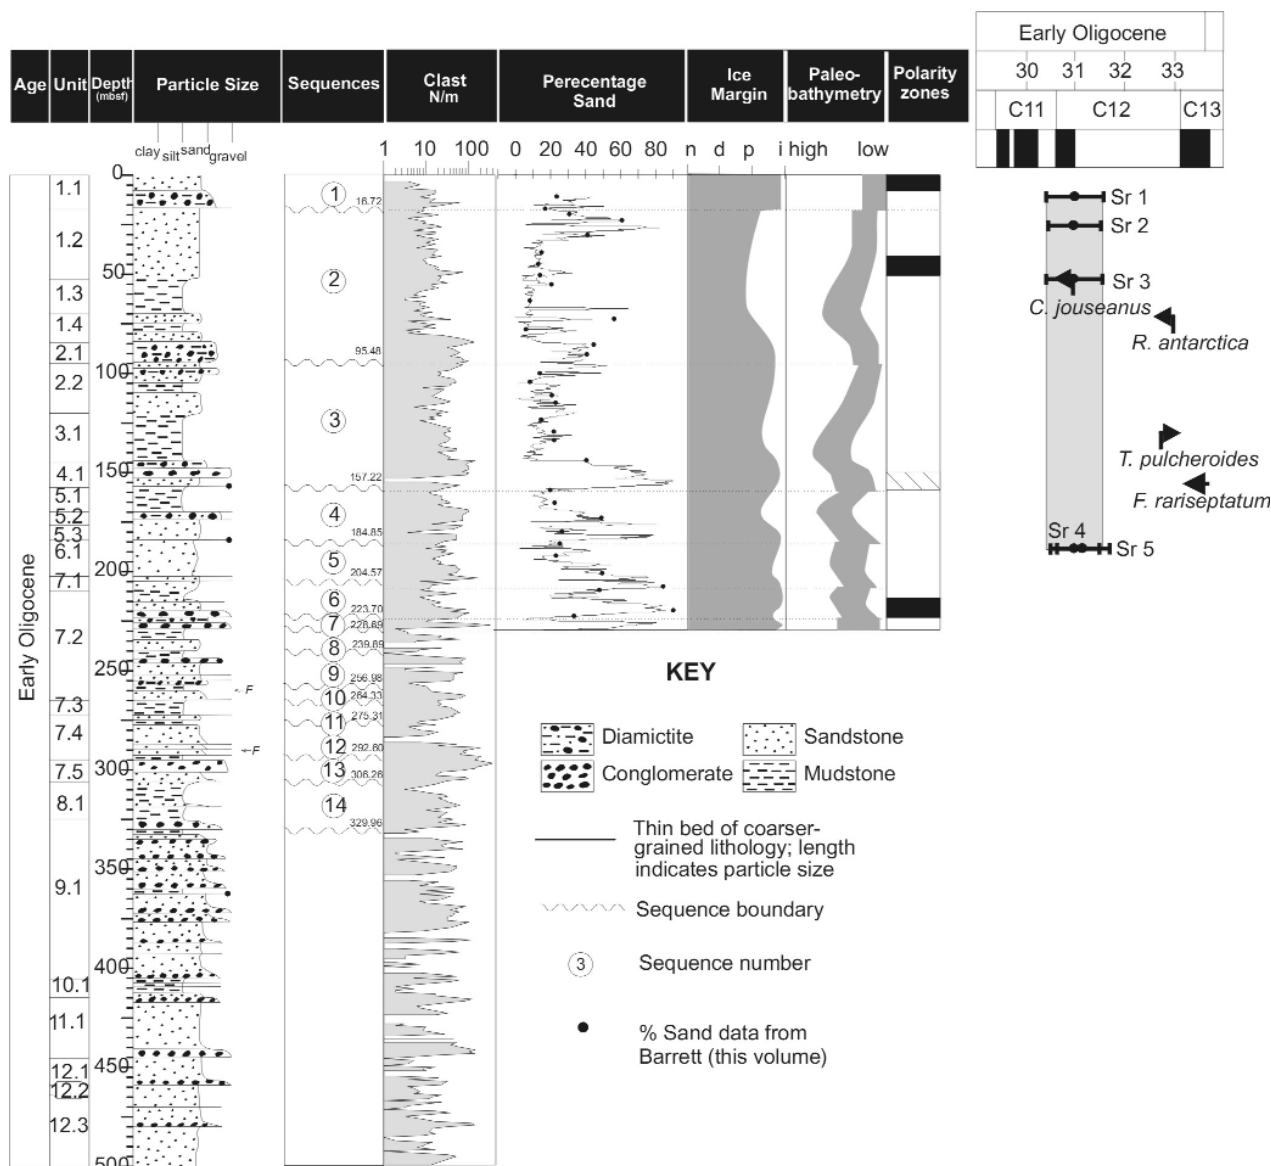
| Age | Unit | Depth (mbsf) | Particle Size | Sequences | Clast N/m | Perecentage Sand | Ice Margin | Paleo-bathymetry | Polarity zones |
|---|---|---|---|---|---|---|---|---|---|

Early Oligocene
30 31 32 33
C11 C12 C13

clay silt sand gravel
1 10 100
0 20 40 60 80
n d p i
high low

0
50
100
150
200
250
300
350
400
450
500

Early Oligocene

1.1
1.2
1.3
1.4
2.1
2.2
3.1
4.1
5.1
5.2
5.3
6.1
7.1
7.2
7.3
7.4
7.5
8.1
9.1
10.1
11.1
12.1
12.2
12.3

F
F

1 18.72
2 95.48
3 157.22
4 184.85
5 204.57
6 223.70
7 228.69
8 239.69
9 256.98
10 264.33
11 275.31
12 292.60
13 306.26
14 329.96

Sr 1
Sr 2
Sr 3
C. jouseanus
R. antarctica
T. pulcheroides
F. rariseptatum
Sr 4
Sr 5

KEY

Diamictite
Sandstone
Conglomerate
Mudstone

Thin bed of coarser-grained lithology; length indicates particle size

Sequence boundary

3 Sequence number

% Sand data from Barrett (this volume)